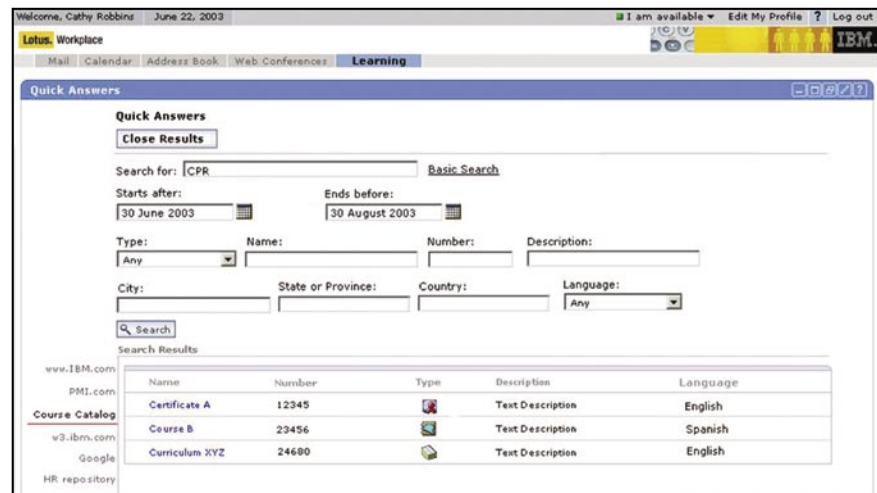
Welcome, Cathy Robbins June 22, 2003

I am available ▾ Edit My Profile ? Log out

Lotus. Workplace

IBM.

Mail Calendar Address Book Web Conferences Learning

Quick Answers

Quick Answers

Close Results

Search for: CPR

Basic Search

Starts after:

30 June 2003

Ends before:

30 August 2003

Type:

Any

Name:

Number:

Description:

City:

State or Province:

Country:

Language:

Any

Search

Search Results

www.IBM.com

PMI.com

Course Catalog

w3.ibm.com

Google

HR repository

| Name | Number | Type | Description | Language |
|---|---|---|---|---|
| Certificate A | 12345 | | Text Description | English |
| Course B | 23456 | | Text Description | Spanish |
| Curriculum XYZ | 24680 | | Text Description | English |